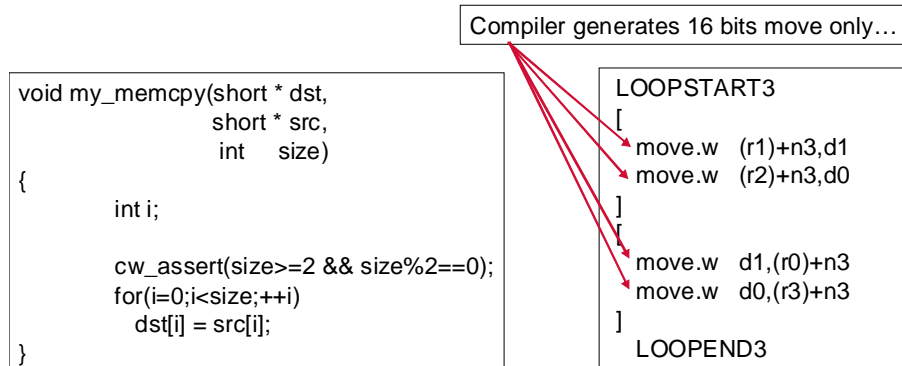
Compiler generates 16 bits move only…

void my_memcpy(short * dst,
short * src,
int size)
{
int i;

cw_assert(size>=2 && size%2==0);
for(i=0;i<size;++i)
dst[i] = src[i];
}

LOOPSTART3
[
move.w (r1)+n3,d1
move.w (r2)+n3,d0
]
[
move.w d1,(r0)+n3
move.w d0,(r3)+n3
]
LOOPEND3